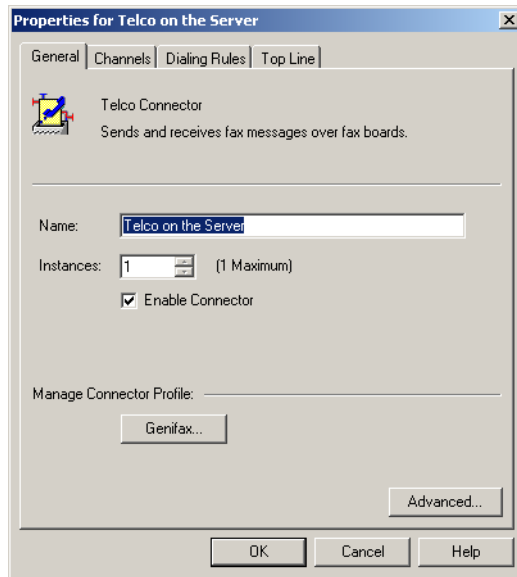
Properties for Telco on the Server

General | Channels | Dialing Rules | Top Line

Telco Connector
Sends and receives fax messages over fax boards.

Name: Telco on the Server

Instances: 1 (1 Maximum)

Enable Connector

Manage Connector Profile:

Genifax...

Advanced...

OK Cancel Help